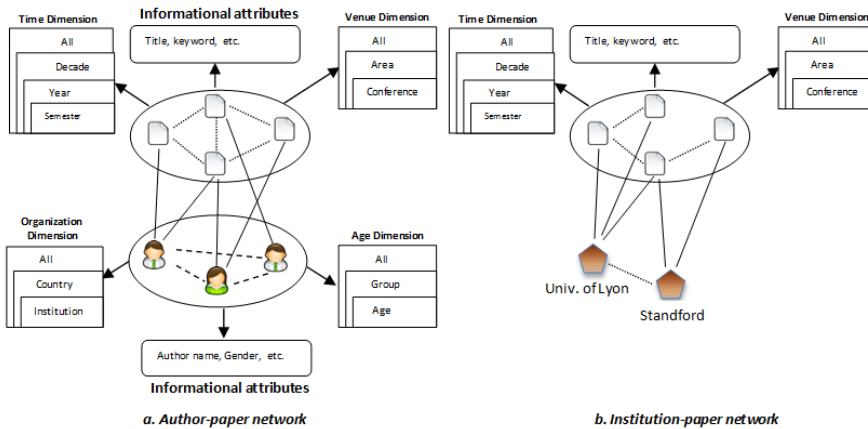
Time Dimension
All
Decade
Year
Semester

Informational attributes
Title, keyword, etc.

Venue Dimension
All
Area
Conference

Organization Dimension
All
Country
Institution

Age Dimension
All
Group
Age

Author name, Gender, etc.
Informational attributes

a. Author-paper network

Time Dimension
All
Decade
Year
Semester

Title, keyword, etc.

Venue Dimension
All
Area
Conference

Univ. of Lyon
Standford

b. Institution-paper network